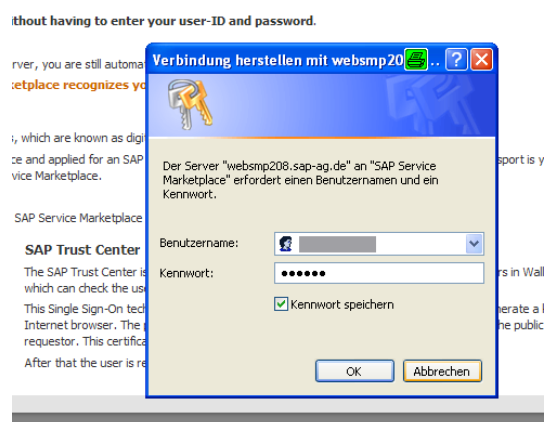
ithout having to enter your user-ID and password.

rver, you are still automa

tplace recognizes yo

, which are known as digi

e and applied for an SAP

ice Marketplace.

sport is y

SAP Service Marketplace

SAP Trust Center

The SAP Trust Center is

which can check the us

rs in Wall

This Single Sign-On tech

Internet browser. The

requestor. This certifica

nerate a l

he public

After that the user is re

Verbindung herstellen mit websmp20...

Der Server "websmp208.sap-ag.de" an "SAP Service Marketplace" erfordert einen Benutzernamen und ein Kennwort.

Benutzername:

Kennwort: ••••••

Kennwort speichern

OK

Abbrechen